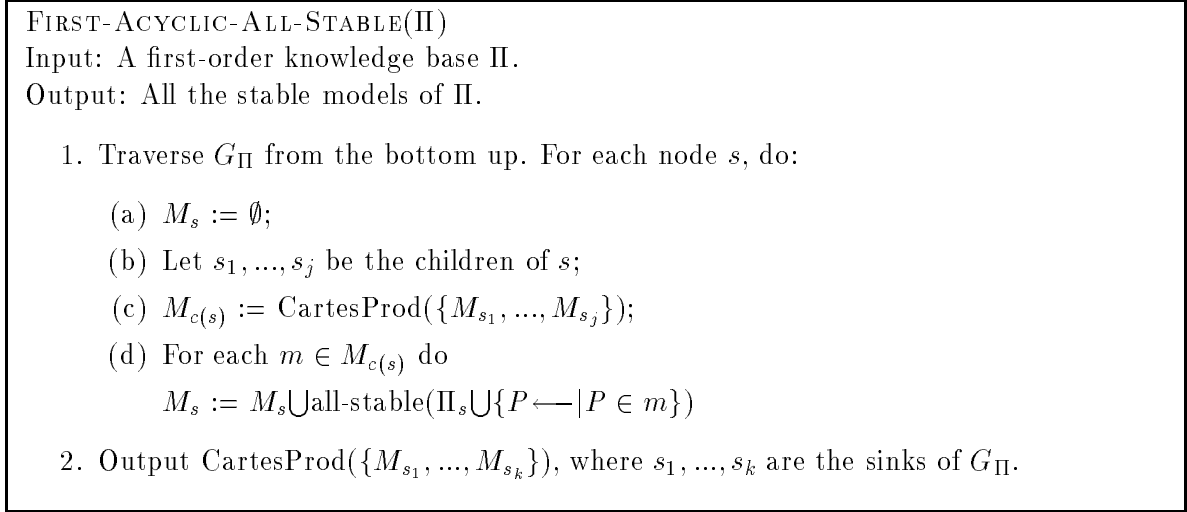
First-Acyclic-All-Stable(Π)
Input: A first-order knowledge base Π.
Output: All the stable models of Π.

1. Traverse $G_\Pi$ from the bottom up. For each node $s$, do:

(a) $M_s := \emptyset$;

(b) Let $s_1, ..., s_j$ be the children of $s$;

(c) $M_{c(s)} :=$ CartesProd$(\{M_{s_1}, ..., M_{s_j}\})$;

(d) For each $m \in M_{c(s)}$ do
$M_s := M_s \bigcup$all-stable$(\Pi_s \bigcup \{P \longleftarrow | P \in m\})$

2. Output CartesProd$(\{M_{s_1}, ..., M_{s_k}\})$, where $s_1, ..., s_k$ are the sinks of $G_\Pi$.